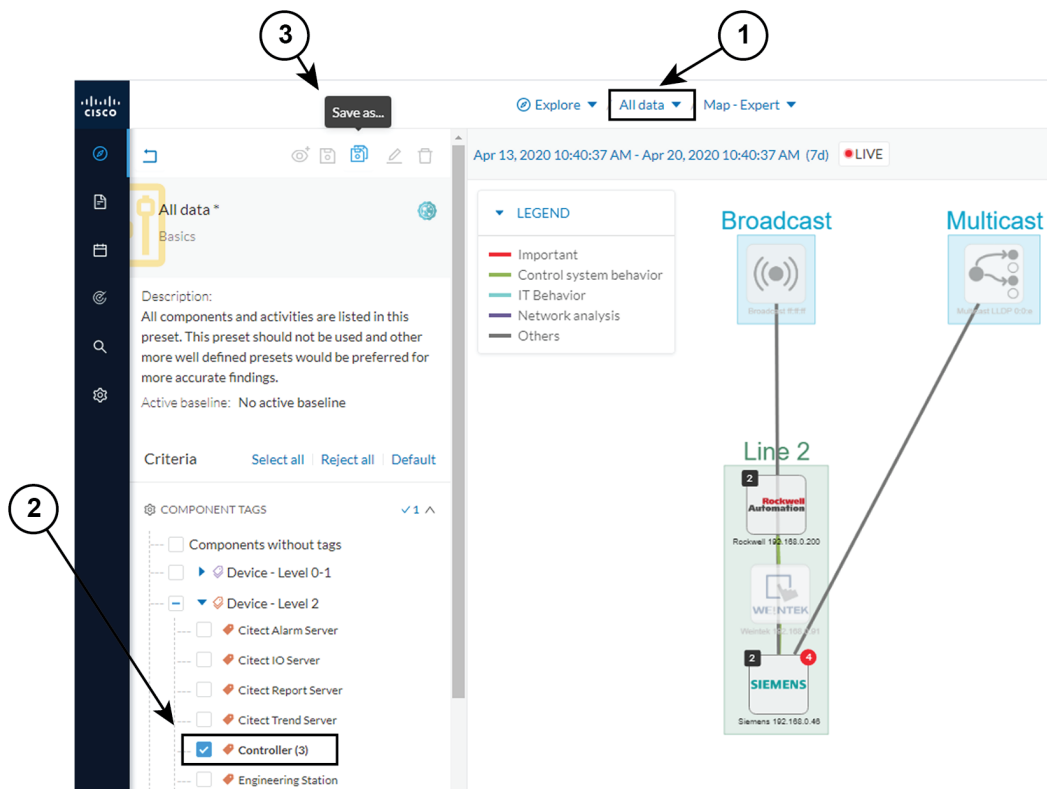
3

1

cisco

Save as...

Explore ▾ All data ▾ Map - Expert ▾

All data *

Basics

Description:
All components and activities are listed in this preset. This preset should not be used and other more well defined presets would be preferred for more accurate findings.

Active baseline: No active baseline

Criteria Select all Reject all Default

2

COMPONENT TAGS ✓1

Components without tags

Device - Level 0-1

Device - Level 2

Citect Alarm Server

Citect IO Server

Citect Report Server

Citect Trend Server

Controller (3)

Engineering Station

Apr 13, 2020 10:40:37 AM - Apr 20, 2020 10:40:37 AM (7d) LIVE

LEGEND

Important

Control system behavior

IT Behavior

Network analysis

Others

Broadcast

Broadcast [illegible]

Multicast

Multicast LLDP 0:0:e

Line 2

2

Rockwell Automation

Rockwell 192.168.0.200

WEINTEK

Weintek 192.168.0.91

2

4

SIEMENS

Siemens 192.168.0.46